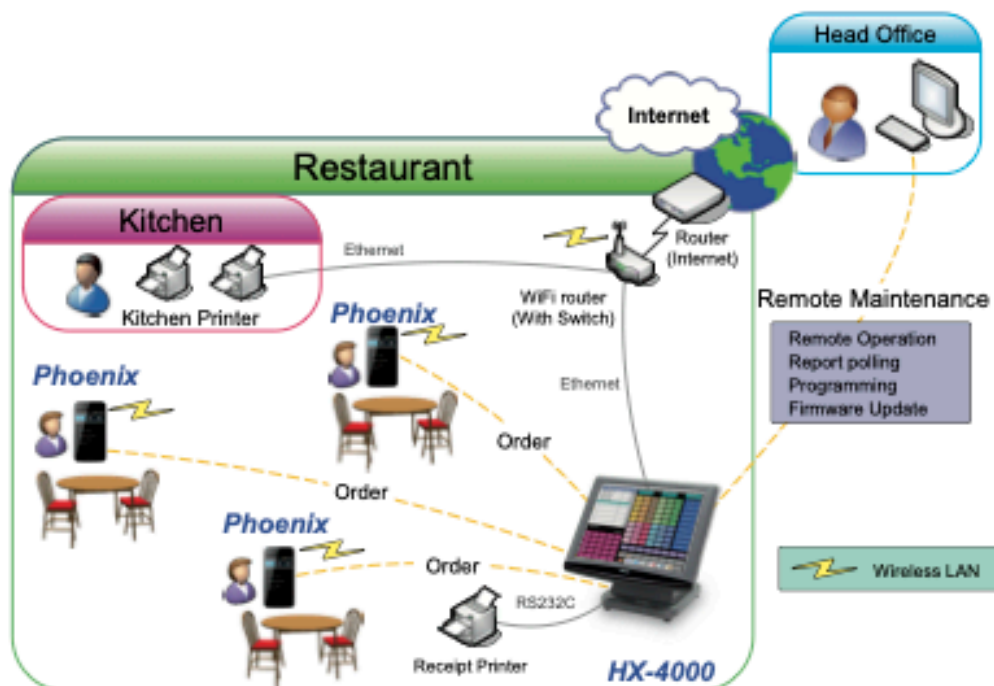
Head Office

Internet

Restaurant

Kitchen

Kitchen Printer

Ethernet

Router (Internet)

WiFi router (With Switch)

Remote Maintenance

Remote Operation
Report polling
Programming
Firmware Update

Phoenix

Phoenix

Ethernet

Order

Order

Phoenix

Order

RS232C

Receipt Printer

HX-4000

Wireless LAN